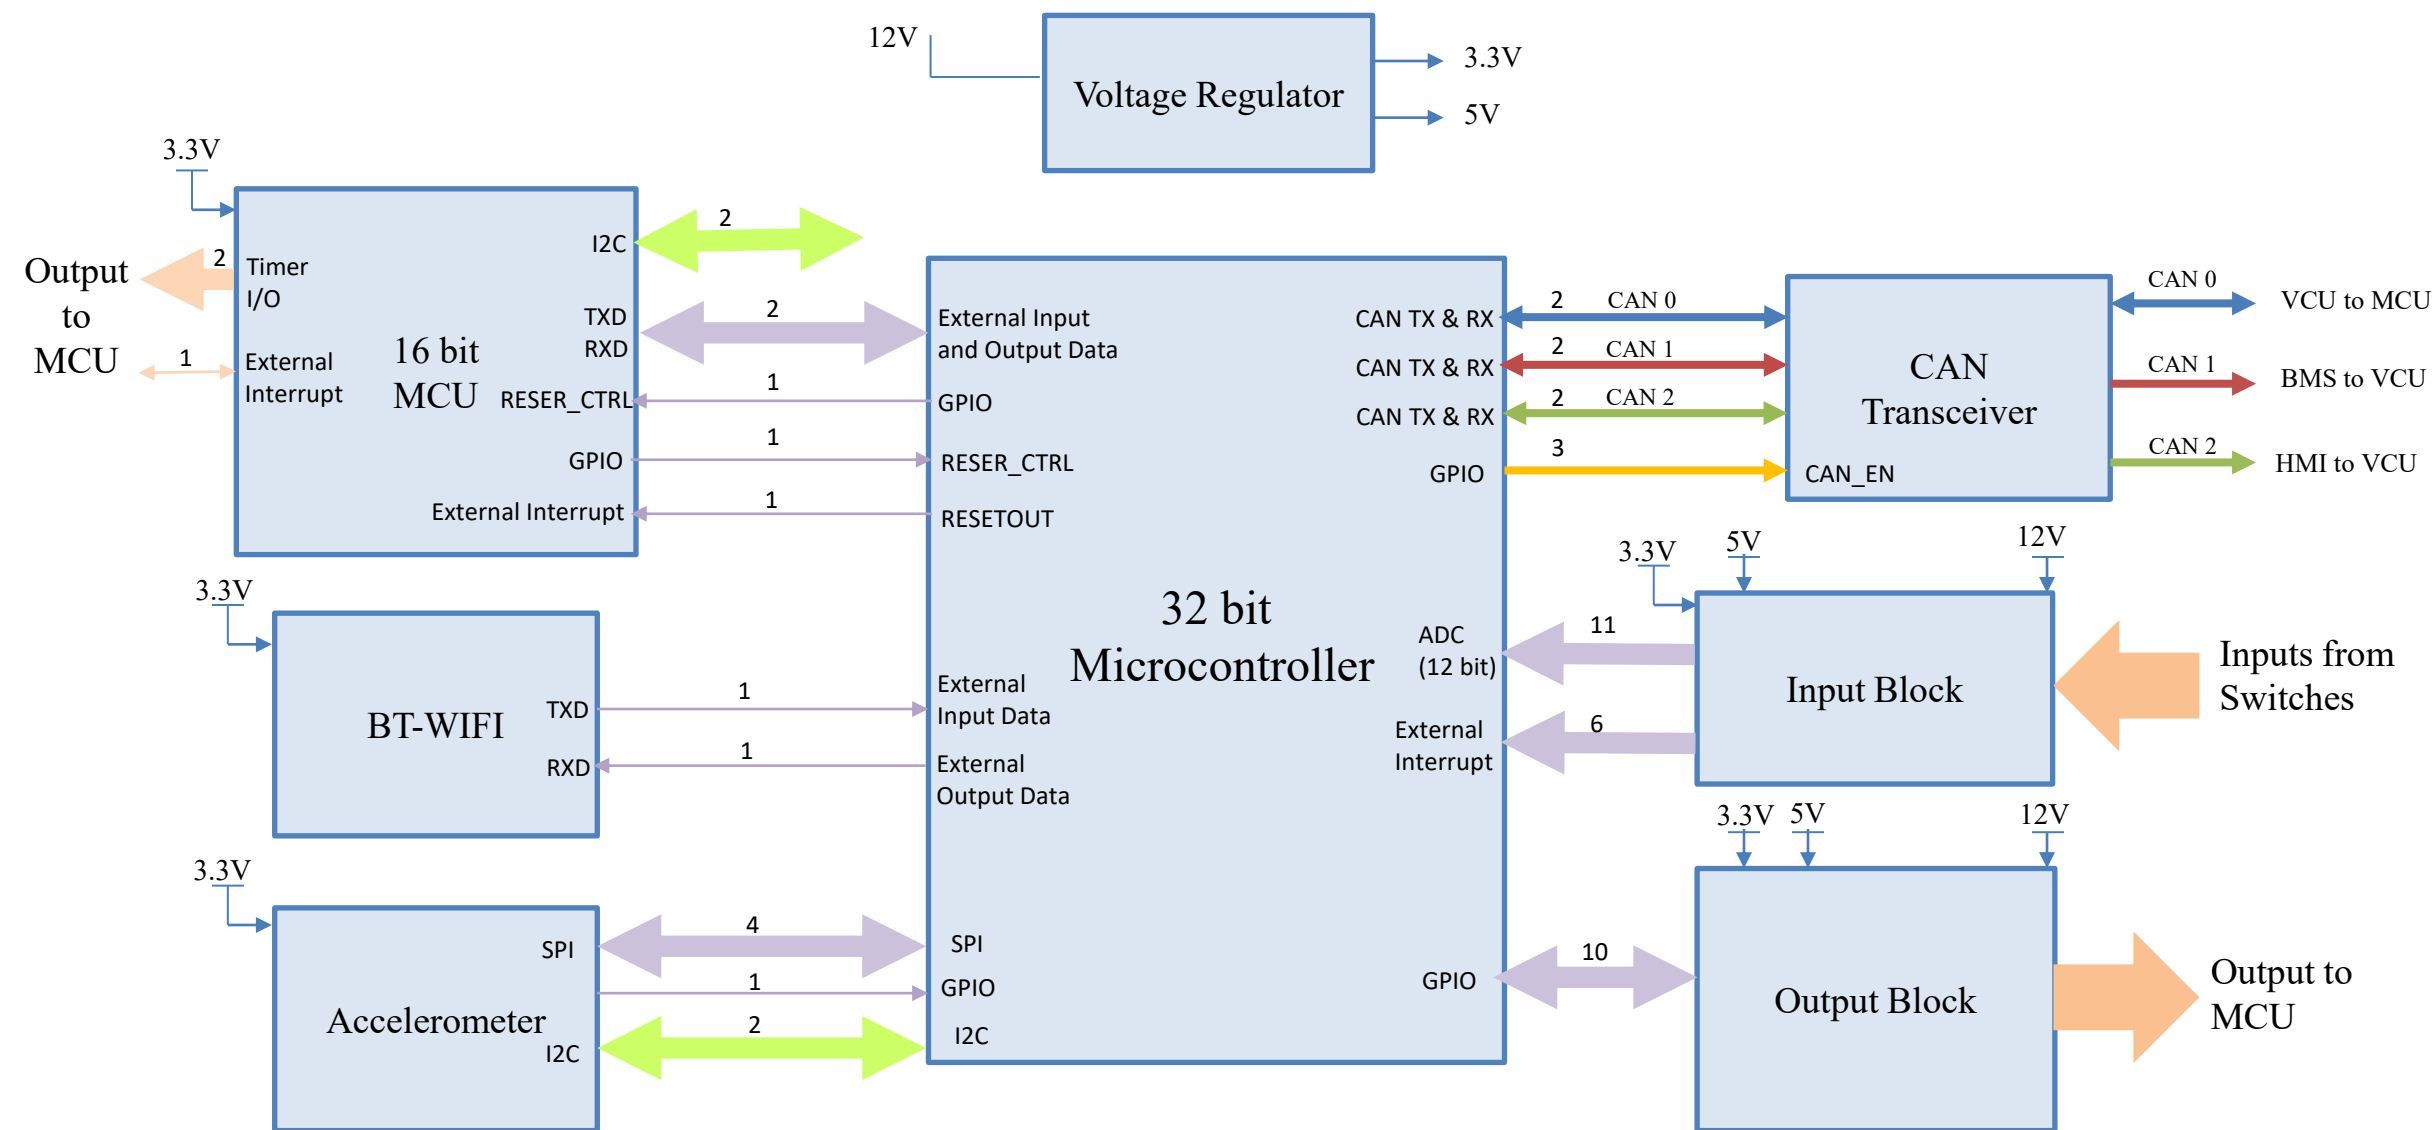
12V

Voltage Regulator

3.3V

5V

3.3V

Output to MCU

2

Timer I/O

1

External Interrupt

16 bit MCU

I2C

TXD RXD

RESER_CTRL

GPIO

External Interrupt

2

2

1

1

1

External Input and Output Data

GPIO

RESER_CTRL

RESETOUT

CAN TX & RX

CAN TX & RX

CAN TX & RX

GPIO

2 CAN 0

2 CAN 1

2 CAN 2

3

CAN Transceiver

CAN_EN

CAN 0

CAN 1

CAN 2

VCU to MCU

BMS to VCU

HMI to VCU

3.3V

BT-WIFI

TXD

RXD

1

1

32 bit Microcontroller

External Input Data

External Output Data

ADC (12 bit)

External Interrupt

11

6

3.3V 5V 12V

Input Block

Inputs from Switches

3.3V 5V 12V

3.3V

Accelerometer

SPI

I2C

4

1

2

SPI

GPIO

I2C

GPIO

10

Output Block

Output to MCU